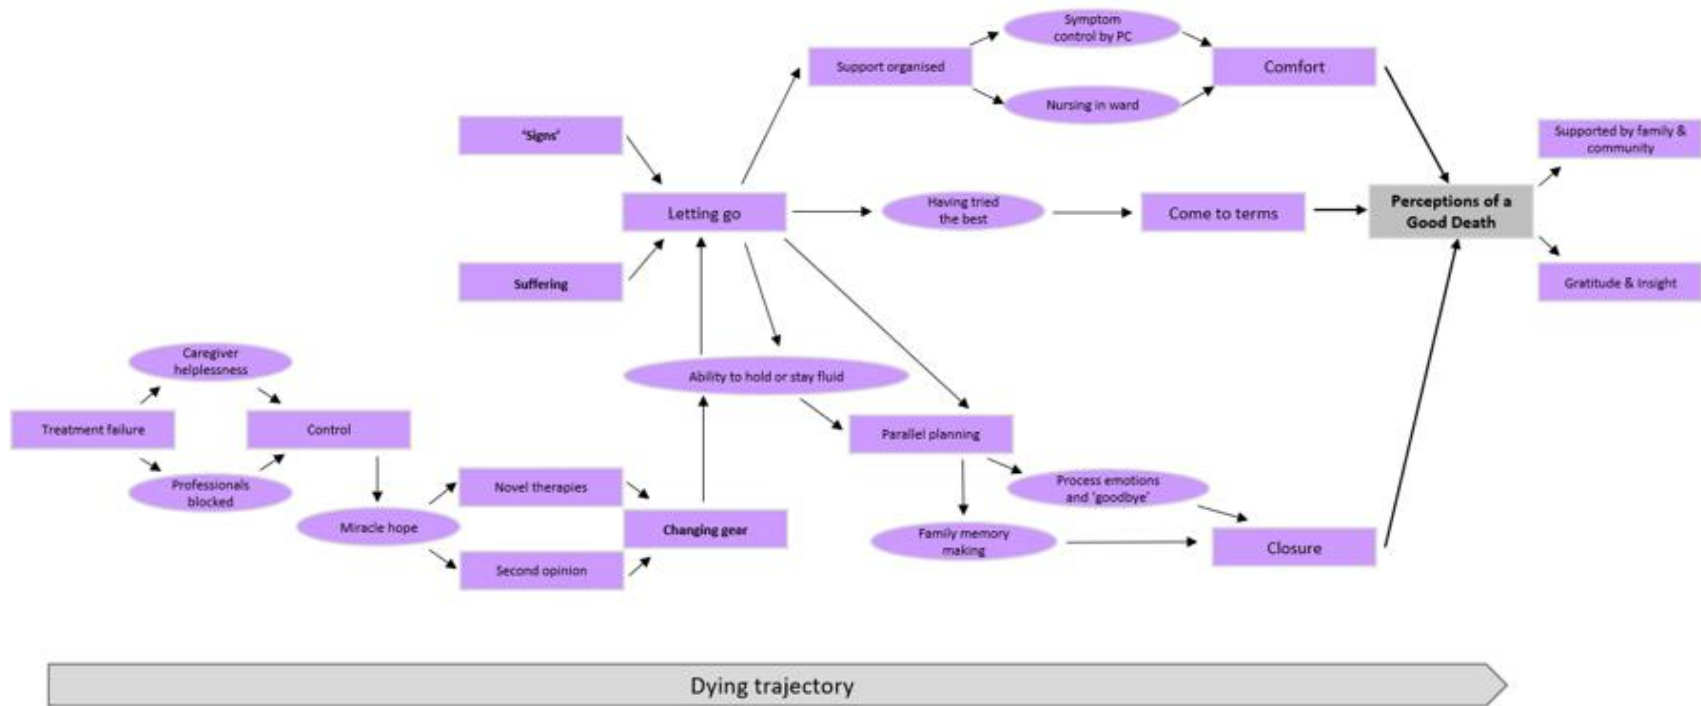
Symptom control by PC

Support organised

Comfort

Nursing in ward

'Signs'

Supported by family & community

Letting go

Having tried the best

Come to terms

Perceptions of a Good Death

Suffering

Gratitude & insight

Caregiver helplessness

Ability to hold or stay fluid

Treatment failure

Control

Parallel planning

Professionals blocked

Novel therapies

Process emotions and 'goodbye'

Miracle hope

Changing gear

Family memory making

Closure

Second opinion

Dying trajectory